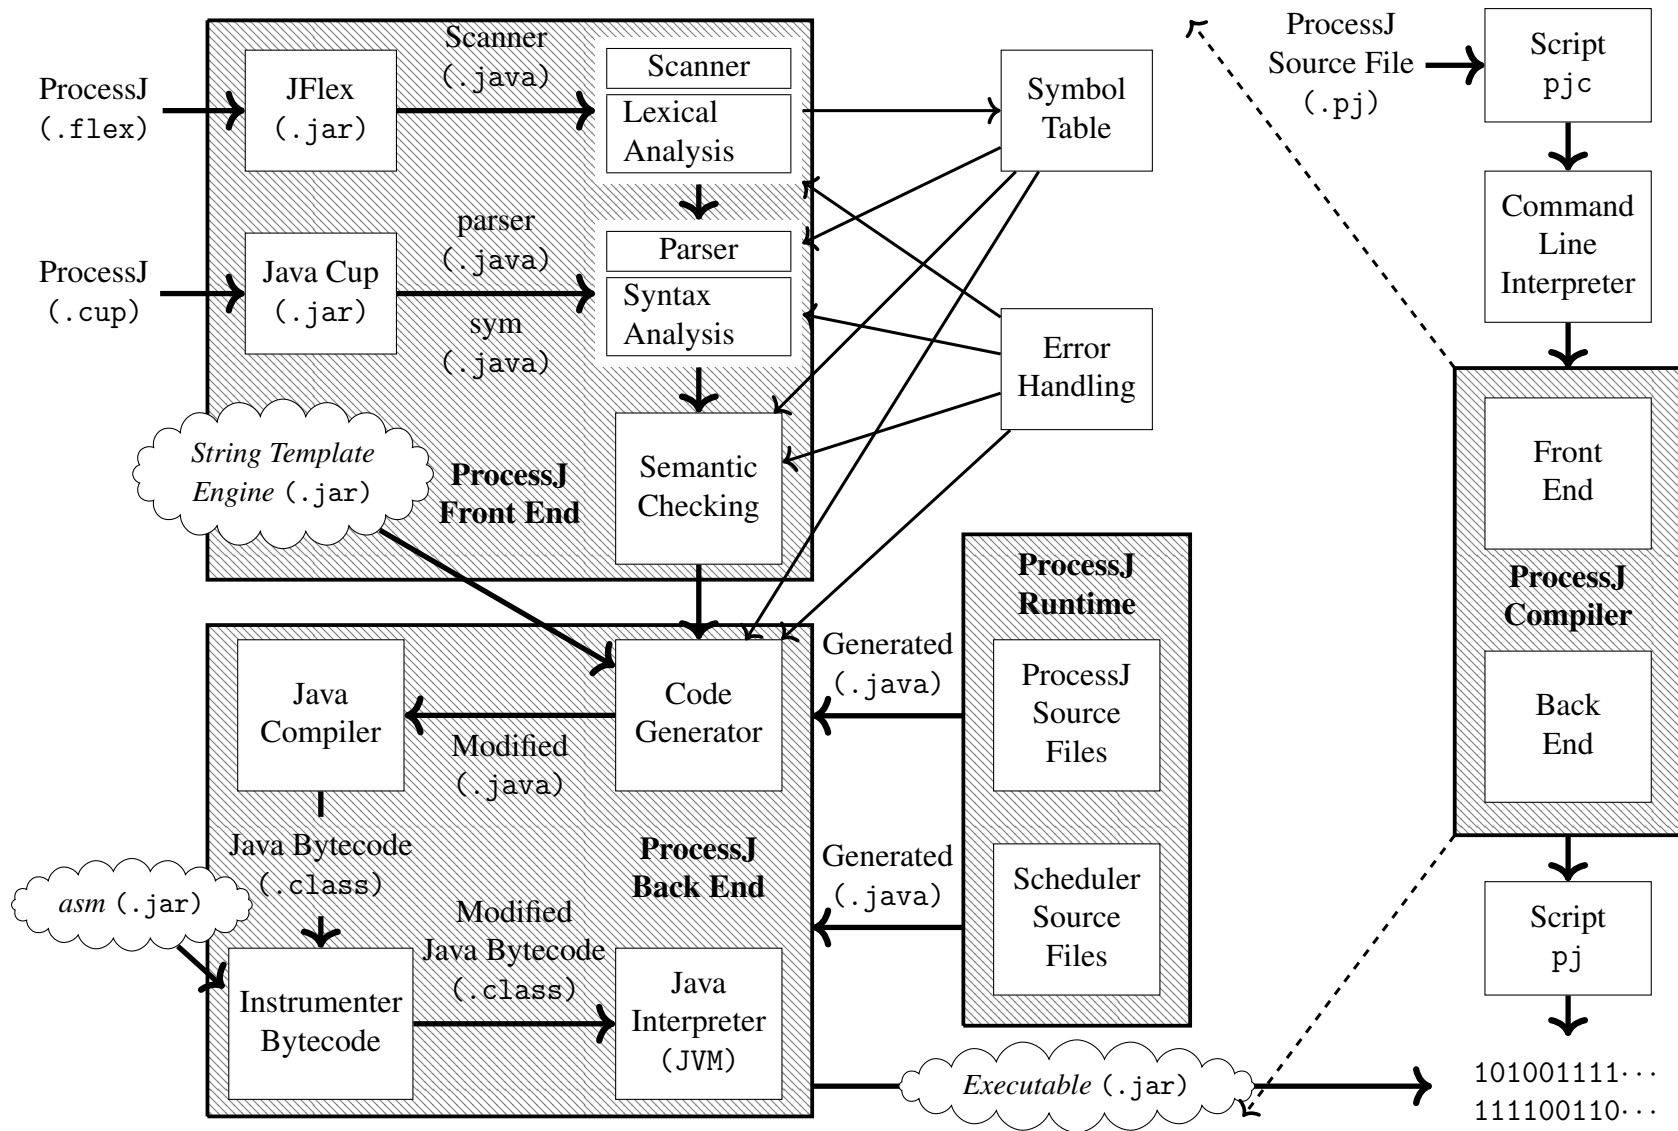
ProcessJ (.flex)

JFlex (.jar)

Scanner (.java)

Scanner

Lexical Analysis

Symbol Table

ProcessJ (.cup)

Java Cup (.jar)

parser (.java)

sym (.java)

Parser

Syntax Analysis

Error Handling

String Template Engine (.jar)

ProcessJ Front End

Semantic Checking

ProcessJ Source File (.pj)

Script pjc

Command Line Interpreter

Front End

ProcessJ Compiler

Back End

ProcessJ Runtime

Java Compiler

Code Generator

Modified (.java)

Generated (.java)

ProcessJ Source Files

Java Bytecode (.class)

ProcessJ Back End

Generated (.java)

Scheduler Source Files

asm (.jar)

Instrumenter Bytecode

Modified Java Bytecode (.class)

Java Interpreter (JVM)

Script pj

Executable (.jar)

101001111···
111100110···